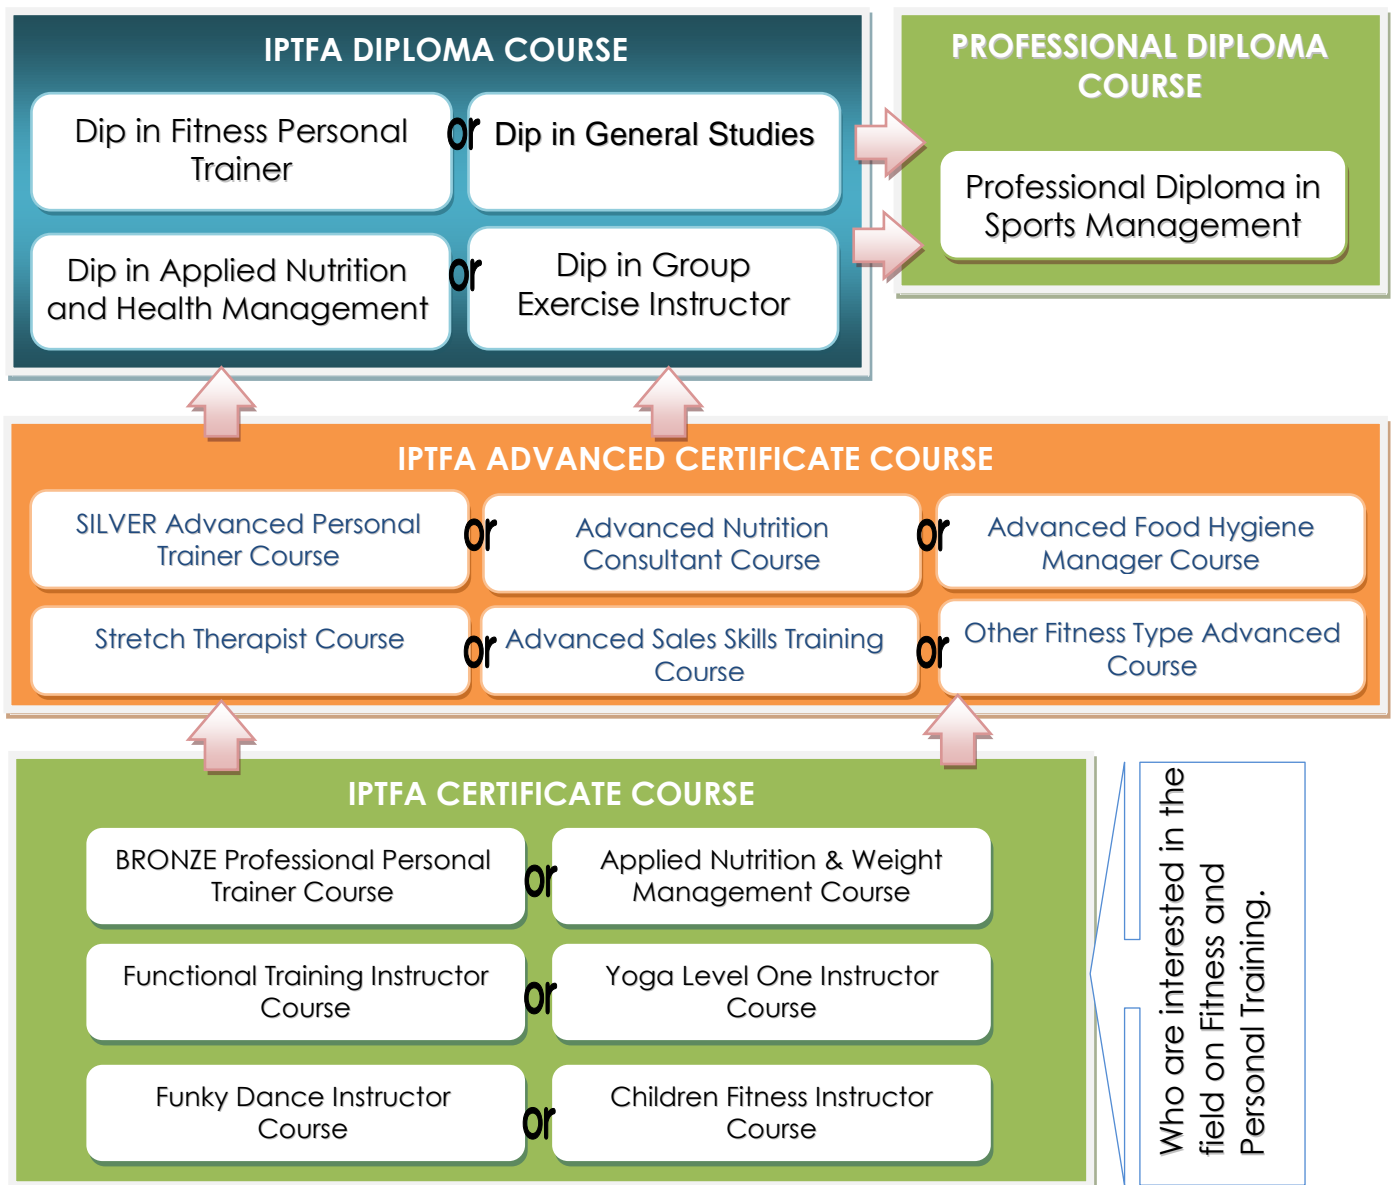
IPTFA DIPLOMA COURSE

Dip in Fitness Personal Trainer

or

Dip in General Studies

Dip in Applied Nutrition and Health Management

or

Dip in Group Exercise Instructor

PROFESSIONAL DIPLOMA COURSE

Professional Diploma in Sports Management

IPTFA ADVANCED CERTIFICATE COURSE

SILVER Advanced Personal Trainer Course

or

Advanced Nutrition Consultant Course

or

Advanced Food Hygiene Manager Course

Stretch Therapist Course

or

Advanced Sales Skills Training Course

or

Other Fitness Type Advanced Course

IPTFA CERTIFICATE COURSE

BRONZE Professional Personal Trainer Course

or

Applied Nutrition & Weight Management Course

Functional Training Instructor Course

or

Yoga Level One Instructor Course

Funky Dance Instructor Course

or

Children Fitness Instructor Course

Who are interested in the field on Fitness and Personal Training.